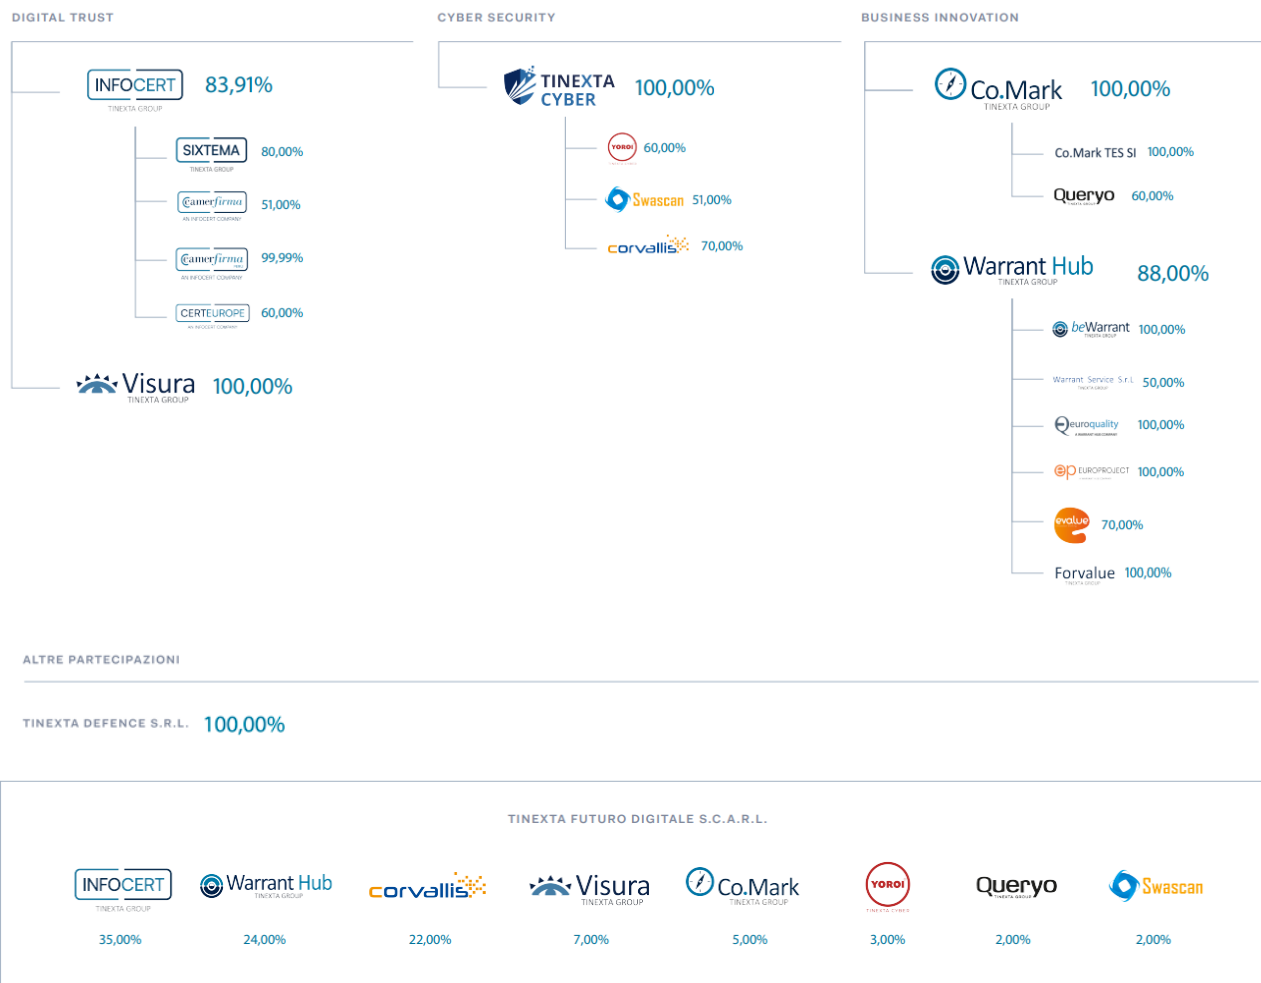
DIGITAL TRUST

INFOCERT TINEXTA GROUP 83,91%

SIXTEMA TINEXTA GROUP 80,00%

Camerfirma AN INFOCERT COMPANY 51,00%

Camerfirma AN INFOCERT COMPANY 99,99%

CERTEUROPE AN INFOCERT COMPANY 60,00%

Visura TINEXTA GROUP 100,00%

CYBER SECURITY

TINEXTA CYBER 100,00%

YOROI 60,00%

Swascan 51,00%

corvallis 70,00%

BUSINESS INNOVATION

Co.Mark TINEXTA GROUP 100,00%

Co.Mark TES SI 100,00%

Queryo 60,00%

Warrant Hub TINEXTA GROUP 88,00%

beWarrant 100,00%

Warrant Service S.r.l. 50,00%

euroquality 100,00%

ep EUROPROJECT 100,00%

evalue 70,00%

Forvalue 100,00%

ALTRE PARTECIPAZIONI

TINEXTA DEFENCE S.R.L. 100,00%

TINEXTA FUTURO DIGITALE S.C.A.R.L.

| INFOCERT TINEXTA GROUP | Warrant Hub TINEXTA GROUP | corvallis | Visura TINEXTA GROUP | Co.Mark TINEXTA GROUP | YOROI TINEXTA CYBER | Queryo TINEXTA GROUP | Swascan |
|---|---|---|---|---|---|---|---|
| 35,00% | 24,00% | 22,00% | 7,00% | 5,00% | 3,00% | 2,00% | 2,00% |